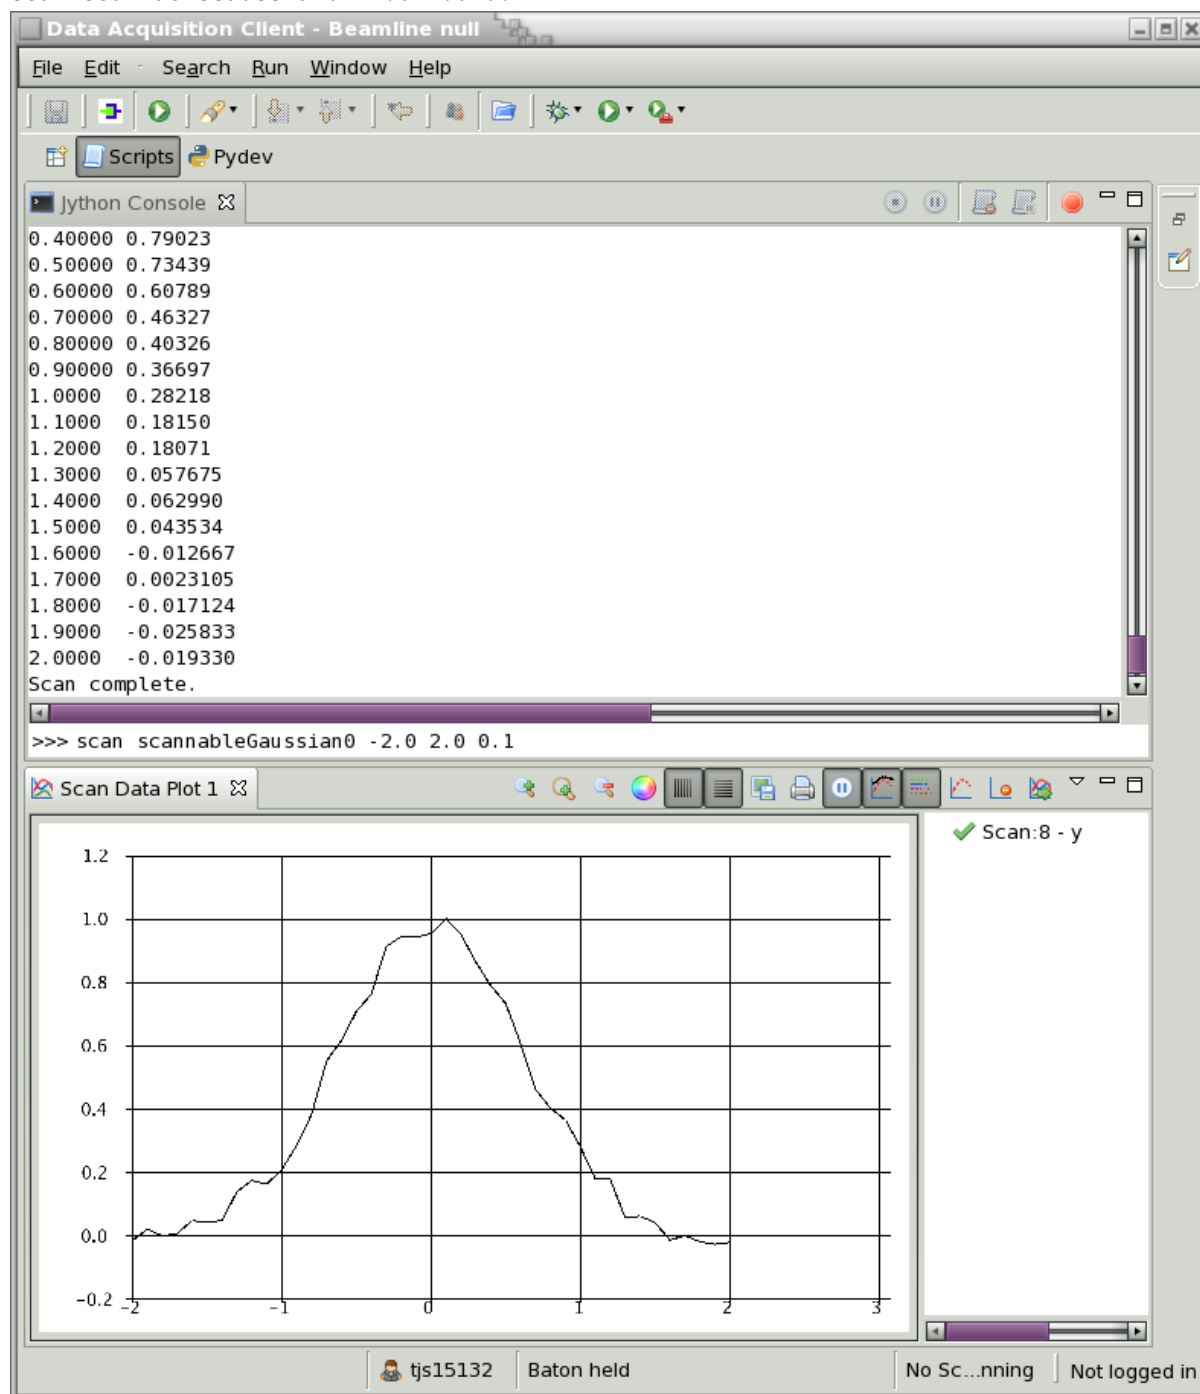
Data Acquisition Client - Beamline null

File Edit Search Run Window Help

Scripts Pydev

Jython Console

0.40000 0.79023
0.50000 0.73439
0.60000 0.60789
0.70000 0.46327
0.80000 0.40326
0.90000 0.36697
1.0000 0.28218
1.1000 0.18150
1.2000 0.18071
1.3000 0.057675
1.4000 0.062990
1.5000 0.043534
1.6000 -0.012667
1.7000 0.0023105
1.8000 -0.017124
1.9000 -0.025833
2.0000 -0.019330
Scan complete.

>>> scan scannableGaussian0 -2.0 2.0 0.1

Scan Data Plot 1

Scan:8 - y

1.2
1.0
0.8
0.6
0.4
0.2
0.0
−0.2
-2
-1
0
1
2
3

tjs15132 Baton held No Sc...nning Not logged in